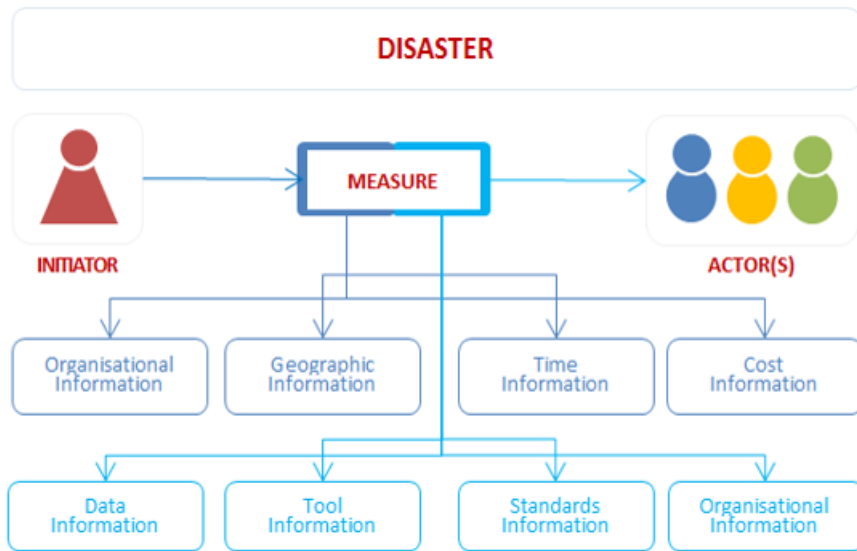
DISASTER

INITIATOR

MEASURE

ACTOR(S)

Organisational Information

Geographic Information

Time Information

Cost Information

Data Information

Tool Information

Standards Information

Organisational Information